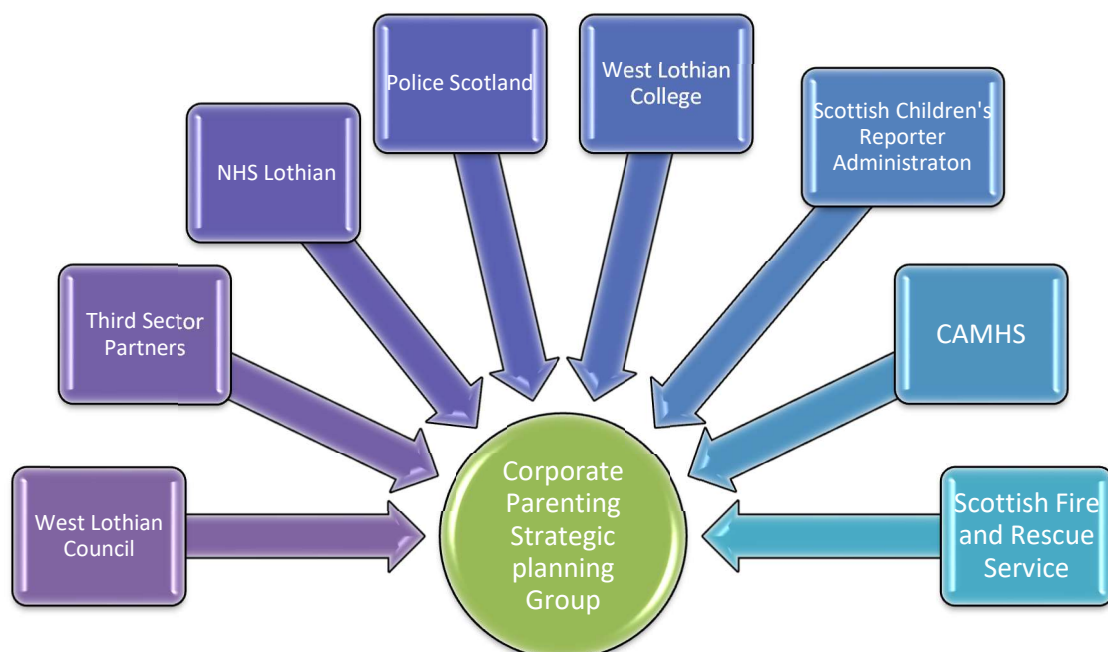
Police Scotland

West Lothian College

NHS Lothian

Scottish Children's Reporter Administraton

Third Sector Partners

CAMHS

West Lothian Council

Corporate Parenting Strategic planning Group

Scottish Fire and Rescue Service